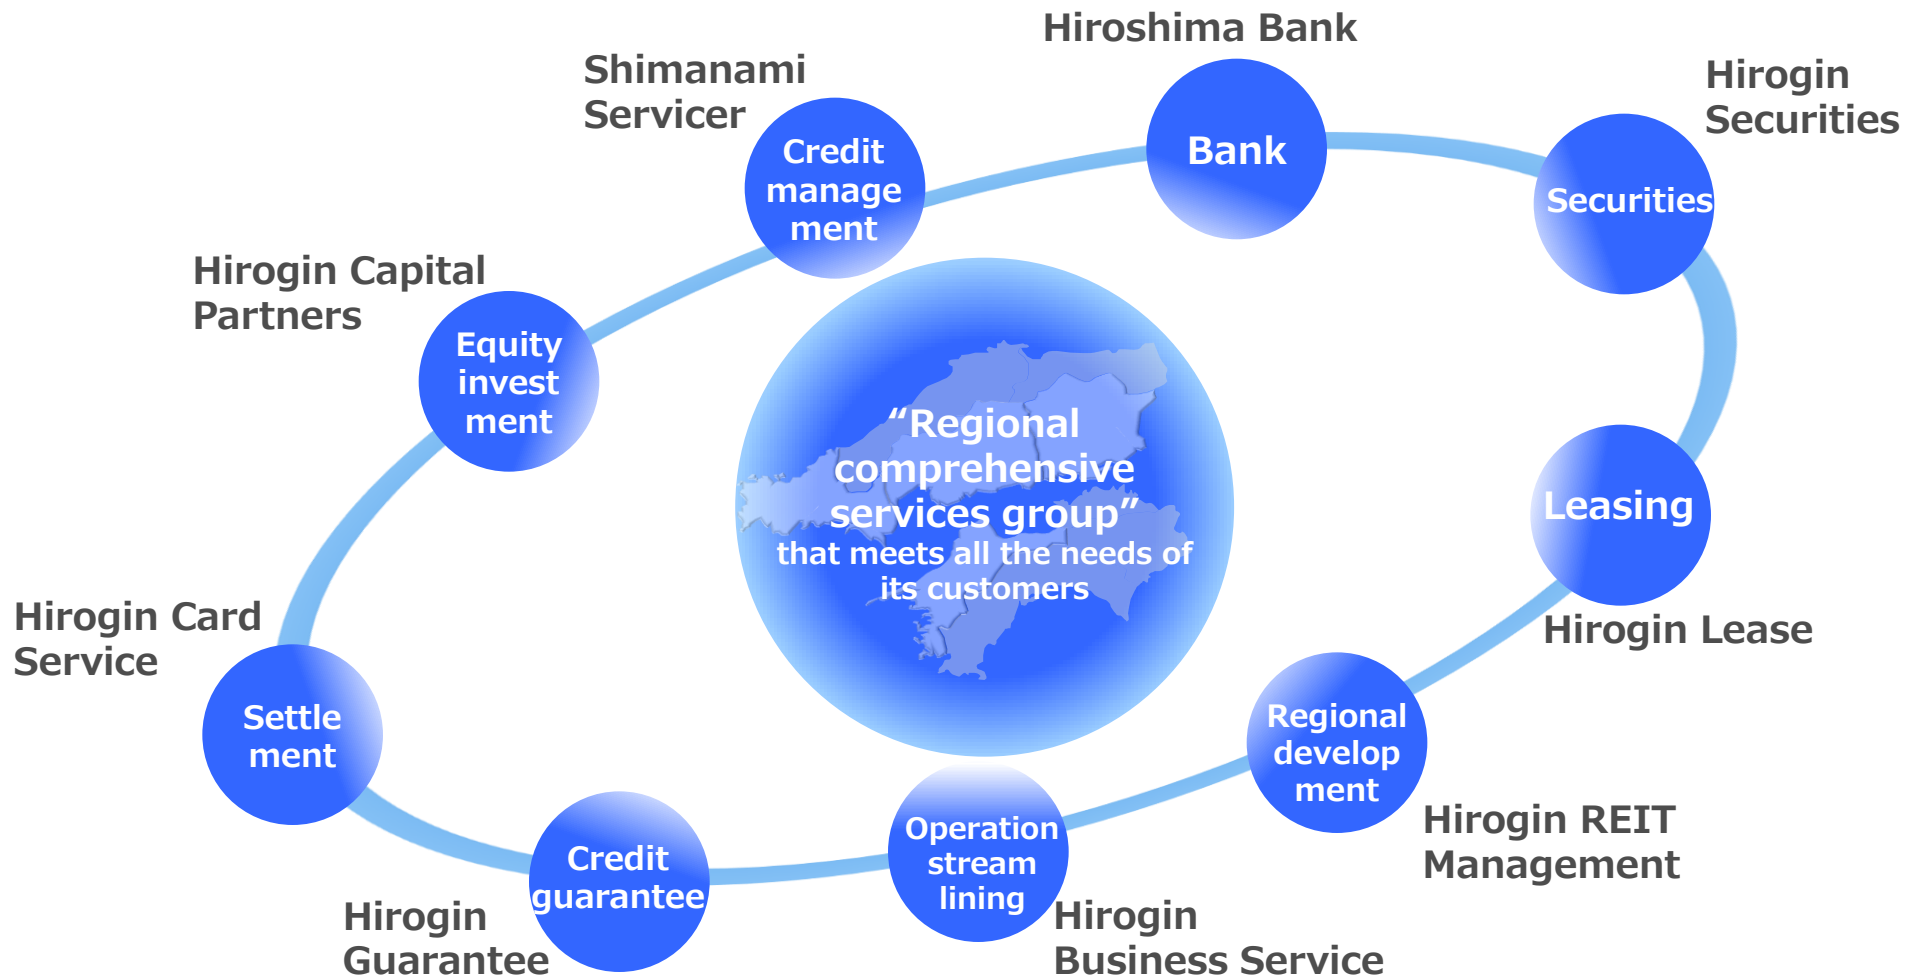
Hiroshima Bank

Bank

Shimanami Servicer

Credit manage ment

Hirogin Securities

Securities

Hirogin Capital Partners

Equity invest ment

“Regional comprehensive services group” that meets all the needs of its customers

Leasing

Hirogin Lease

Hirogin Card Service

Settle ment

Regional develop ment

Hirogin REIT Management

Credit guarantee

Hirogin Guarantee

Operation stream lining

Hirogin Business Service